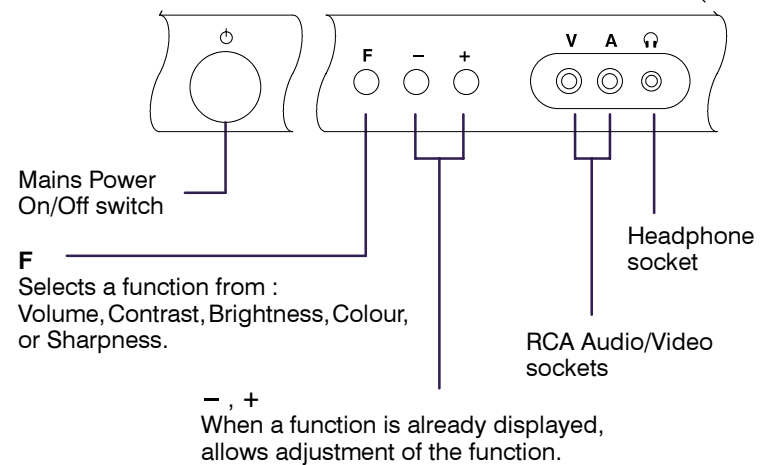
F – + V A

Mains Power On/Off switch

F
Selects a function from : Volume, Contrast, Brightness, Colour, or Sharpness.

Headphone socket

RCA Audio/Video sockets

– , +
When a function is already displayed, allows adjustment of the function.